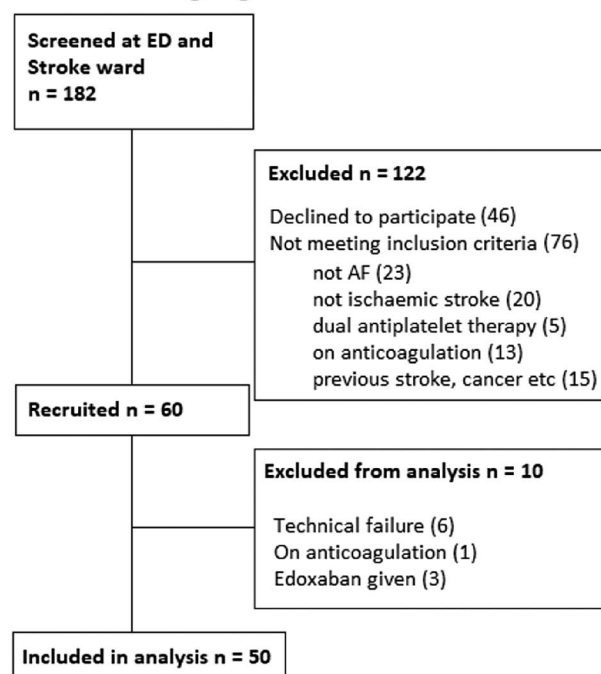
Screened at ED and Stroke ward
n = 182

Excluded n = 122

Declined to participate (46)
Not meeting inclusion criteria (76)
not AF (23)
not ischaemic stroke (20)
dual antiplatelet therapy (5)
on anticoagulation (13)
previous stroke, cancer etc (15)

Recruited n = 60

Excluded from analysis n = 10

Technical failure (6)
On anticoagulation (1)
Edoxaban given (3)

Included in analysis n = 50